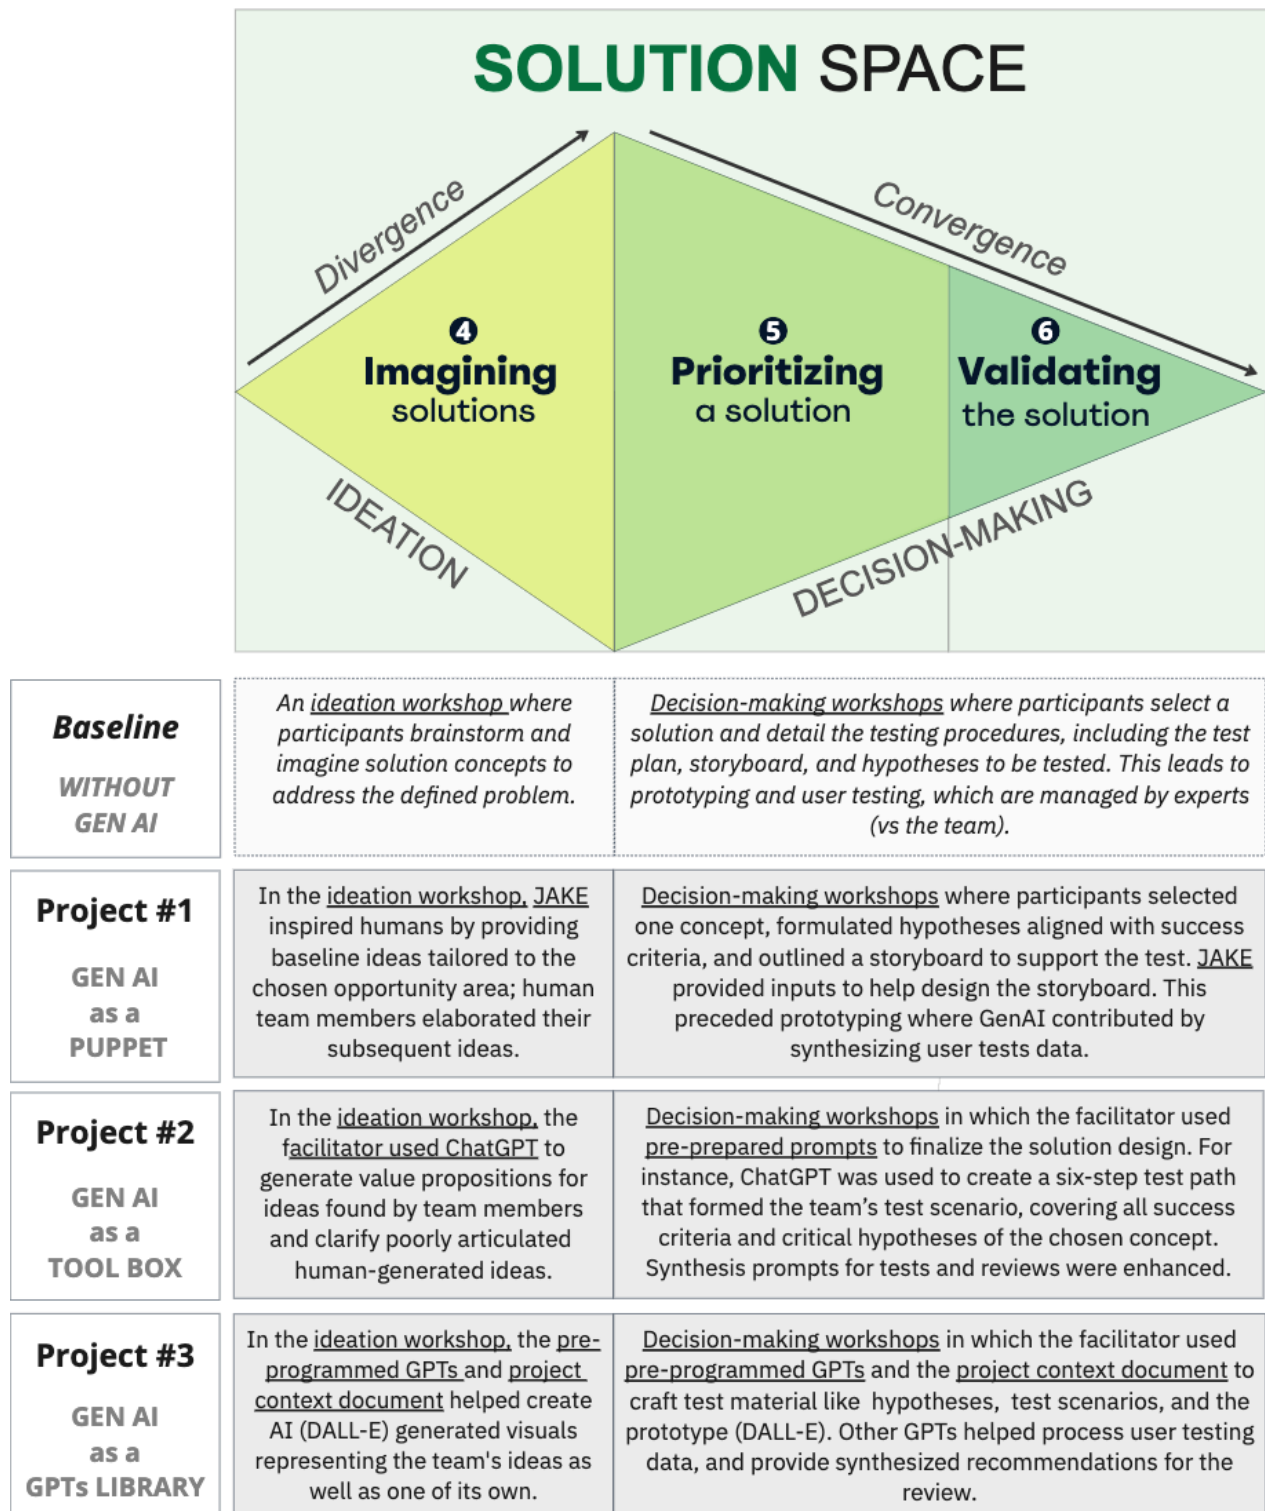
SOLUTION SPACE

Divergence

Convergence

4 Imagining solutions

5 Prioritizing a solution

6 Validating the solution

IDEATION

DECISION-MAKING

| | | |
|---|---|---|
| Baseline WITHOUT GEN AI | An ideation workshop where participants brainstorm and imagine solution concepts to address the defined problem. | Decision-making workshops where participants select a solution and detail the testing procedures, including the test plan, storyboard, and hypotheses to be tested. This leads to prototyping and user testing, which are managed by experts (vs the team). |
| Project #1 GEN AI as a PUPPET | In the ideation workshop, JAKE inspired humans by providing baseline ideas tailored to the chosen opportunity area; human team members elaborated their subsequent ideas. | Decision-making workshops where participants selected one concept, formulated hypotheses aligned with success criteria, and outlined a storyboard to support the test. JAKE provided inputs to help design the storyboard. This preceded prototyping where GenAI contributed by synthesizing user tests data. |
| Project #2 GEN AI as a TOOL BOX | In the ideation workshop, the facilitator used ChatGPT to generate value propositions for ideas found by team members and clarify poorly articulated human-generated ideas. | Decision-making workshops in which the facilitator used pre-prepared prompts to finalize the solution design. For instance, ChatGPT was used to create a six-step test path that formed the team's test scenario, covering all success criteria and critical hypotheses of the chosen concept. Synthesis prompts for tests and reviews were enhanced. |
| Project #3 GEN AI as a GPTs LIBRARY | In the ideation workshop, the pre-programmed GPTs and project context document helped create AI (DALL-E) generated visuals representing the team's ideas as well as one of its own. | Decision-making workshops in which the facilitator used pre-programmed GPTs and the project context document to craft test material like hypotheses, test scenarios, and the prototype (DALL-E). Other GPTs helped process user testing data, and provide synthesized recommendations for the review. |